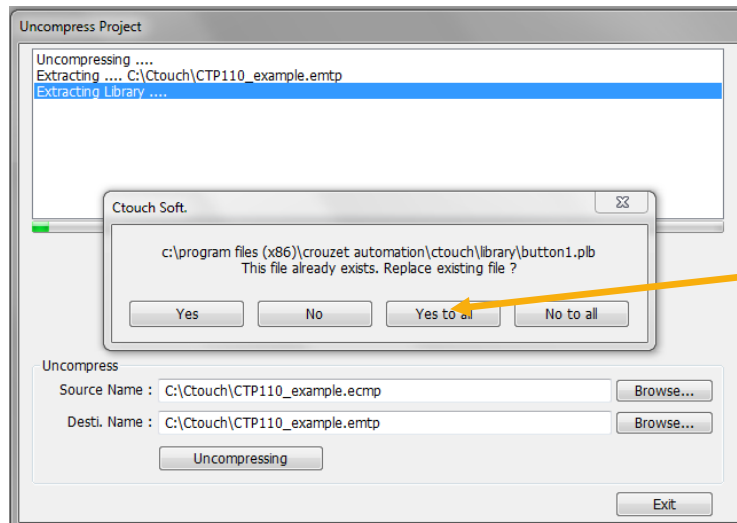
Uncompress Project

Uncompressing ....
Extracting .... C:\Ctouch\CTP110_example.emtp
Extracting Library ....

Ctouch Soft.

c:\program files (x86)\crouzet automation\ctouch\library\button1.plb
This file already exists. Replace existing file ?

Yes
No
Yes to all
No to all

Uncompress
Source Name : C:\Ctouch\CTP110_example.ecmp
Browse...
Desti. Name : C:\Ctouch\CTP110_example.emtp
Browse...
Uncompressing
Exit